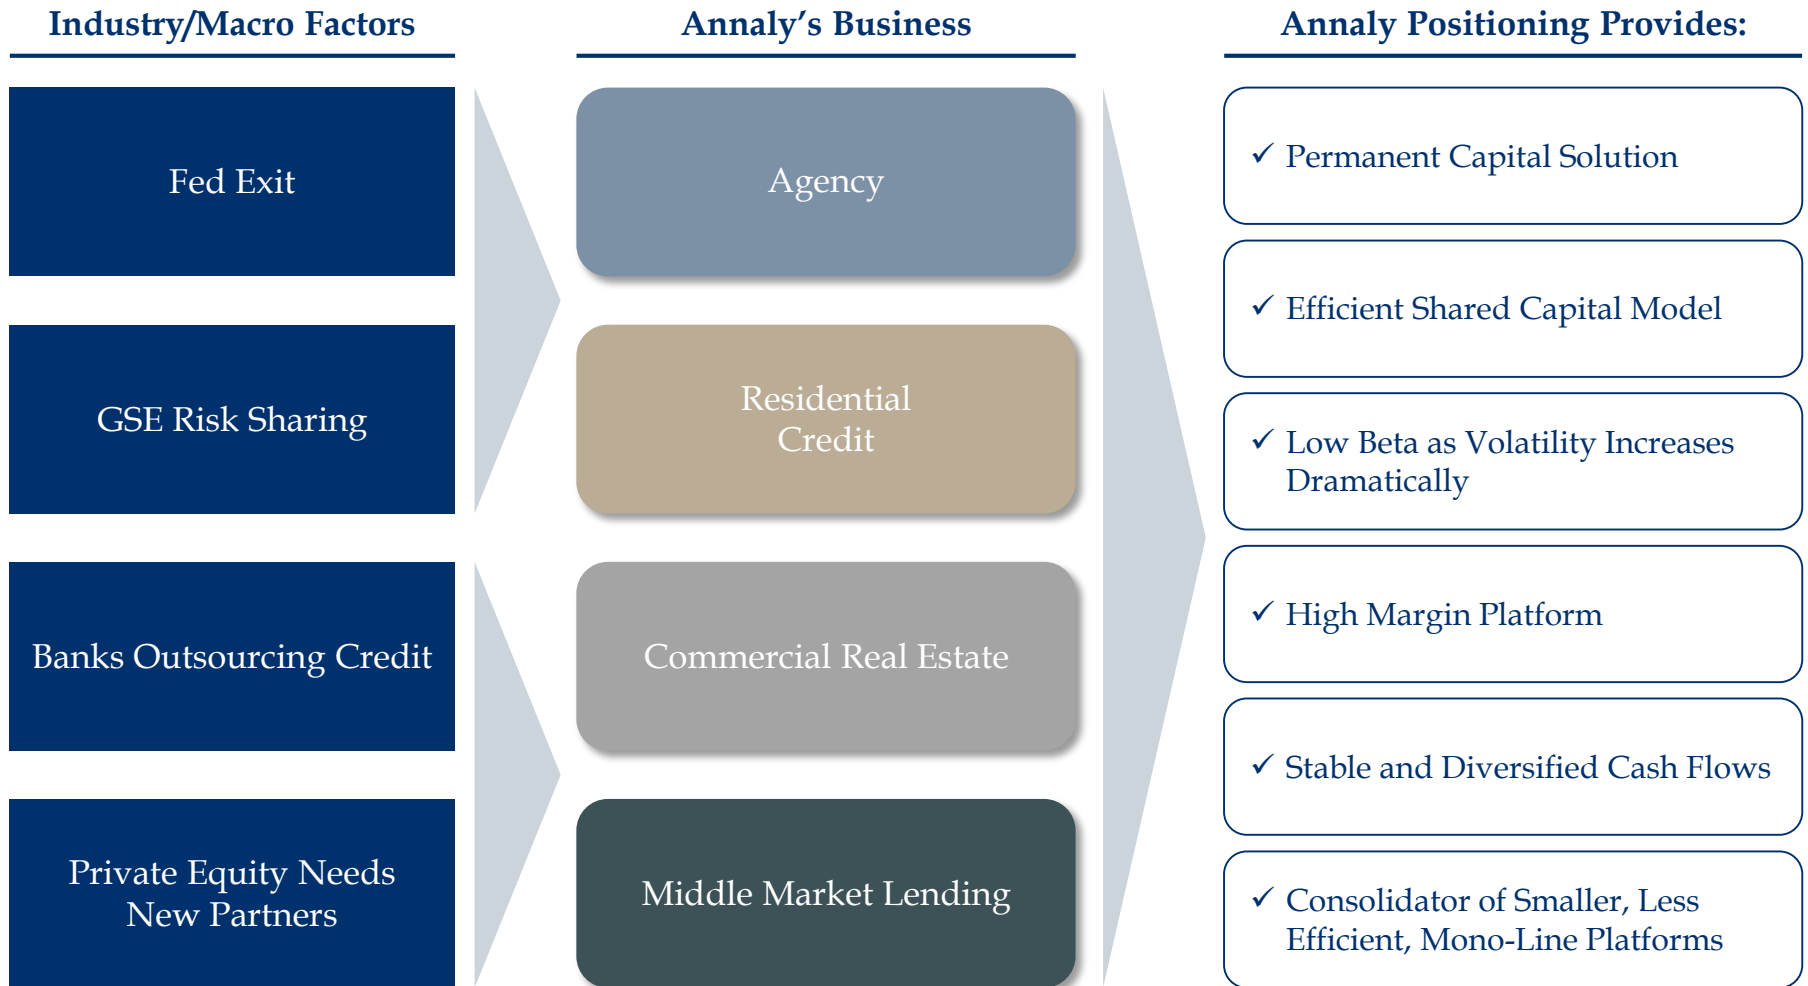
Industry/Macro Factors

Fed Exit

GSE Risk Sharing

Banks Outsourcing Credit

Private Equity Needs New Partners

Annaly's Business

Agency

Residential Credit

Commercial Real Estate

Middle Market Lending

Annaly Positioning Provides:

✓ Permanent Capital Solution

✓ Efficient Shared Capital Model

✓ Low Beta as Volatility Increases Dramatically

✓ High Margin Platform

✓ Stable and Diversified Cash Flows

✓ Consolidator of Smaller, Less Efficient, Mono-Line Platforms